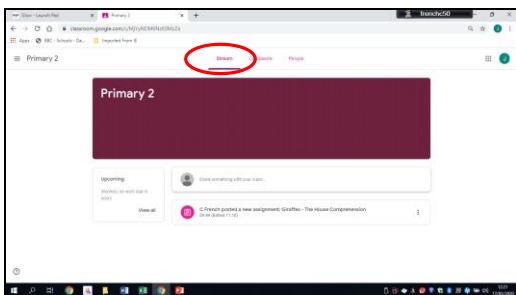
Glow - Launch Pad
Primary 2
frenchc50
classroom.google.com/c/MjYyNDMxNzE0NjZa
Apps
BBC - Schools - Da...
Imported From IE
Primary 2
Stream
Classwork
People
Primary 2
Upcoming
Woohoo, no work due in soon!
View all
Share something with your class...
C French posted a new assignment: Giraffes - The House Comprehension
09:44 (Edited 11:16)
12:21
17/06/2020